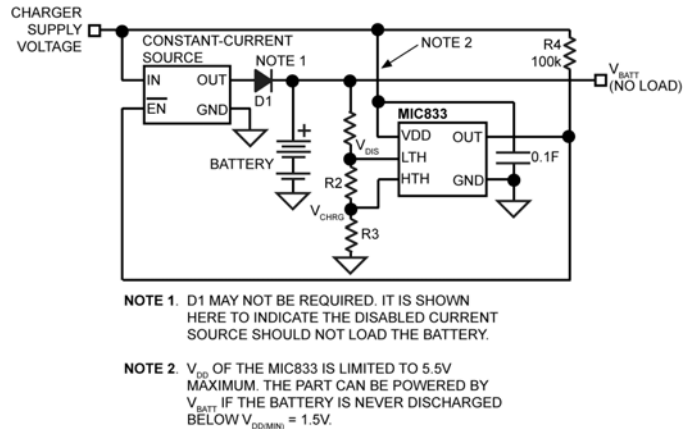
CHARGER SUPPLY VOLTAGE

CONSTANT-CURRENT SOURCE

IN

OUT

$\overline{EN}$

GND

NOTE 1

D1

NOTE 2

R4 100k

$V_{BATT}$ (NO LOAD)

BATTERY

+

MIC833

VDD

OUT

$V_{DIS}$

LTH

HTH

GND

0.1F

R2

$V_{CHRG}$

R3

**NOTE 1**. D1 MAY NOT BE REQUIRED. IT IS SHOWN HERE TO INDICATE THE DISABLED CURRENT SOURCE SHOULD NOT LOAD THE BATTERY.

**NOTE 2**. $V_{DD}$ OF THE MIC833 IS LIMITED TO 5.5V MAXIMUM. THE PART CAN BE POWERED BY $V_{BATT}$ IF THE BATTERY IS NEVER DISCHARGED BELOW $V_{DD(MIN)}$ = 1.5V.